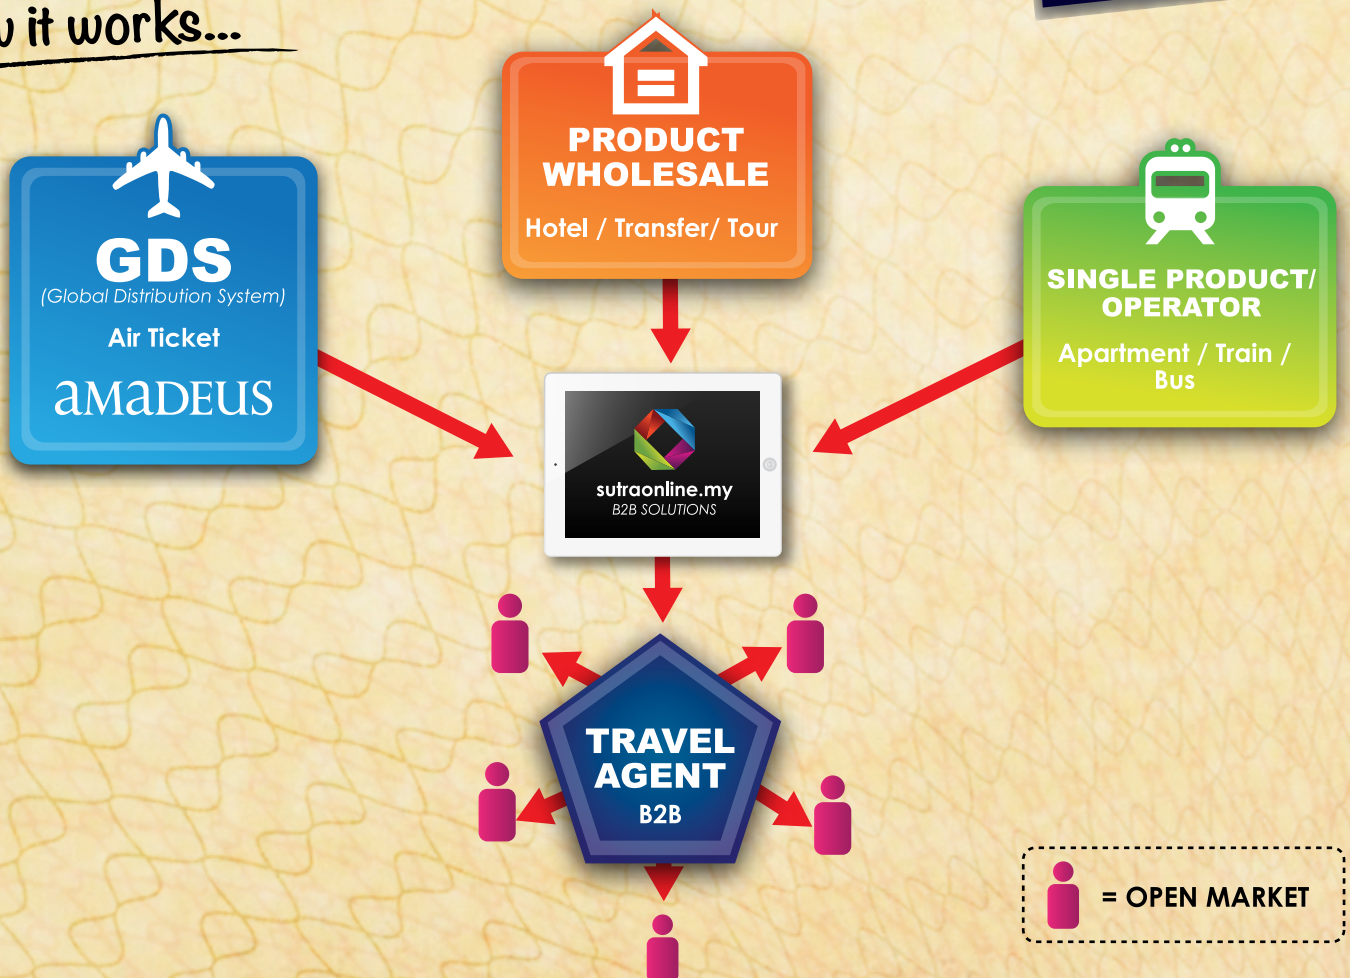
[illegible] it works...

GDS
(Global Distribution System)
Air Ticket
amadeus

PRODUCT WHOLESALE
Hotel / Transfer/ Tour

SINGLE PRODUCT/ OPERATOR
Apartment / Train / Bus

sutraonline.my
B2B SOLUTIONS

TRAVEL AGENT
B2B

= OPEN MARKET